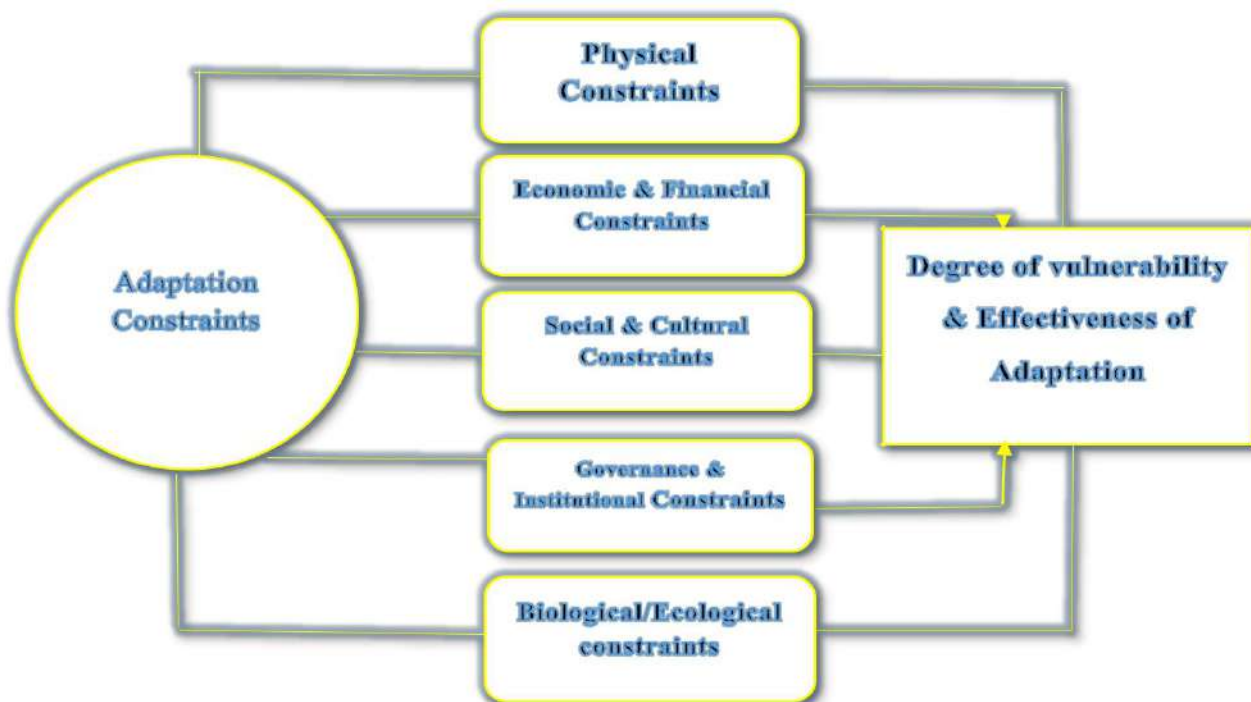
Adaptation Constraints

Physical Constraints

Economic & Financial Constraints

Social & Cultural Constraints

Governance & Institutional Constraints

Biological/Ecological constraints

Degree of vulnerability & Effectiveness of Adaptation